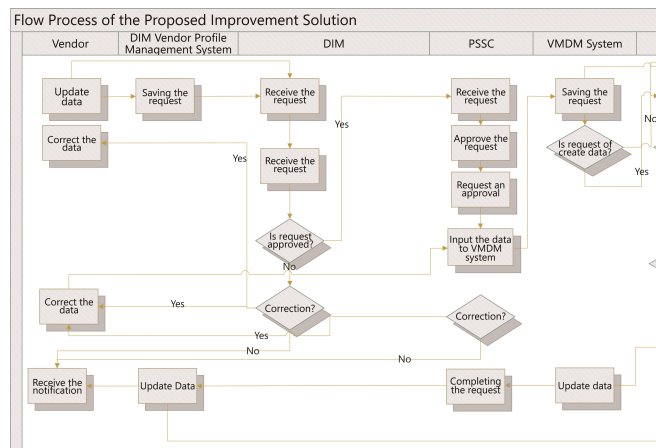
Flow Process of the Proposed Improvement Solution

| Vendor | DIM Vendor Profile Management System | DIM | PSSC | VMDM System |
|---|---|---|---|---|

Update data

Saving the request

Receive the request

Correct the data

Yes

Yes

Receive the request

Is request approved?

No

Receive the request

Approve the request

Request an approval

Input the data to VMDM system

Saving the request

Is request of create data?

No

Yes

Correct the data

Yes

Correction?

Yes

No

Correction?

No

Receive the notification

Update Data

Completing the request

Update data